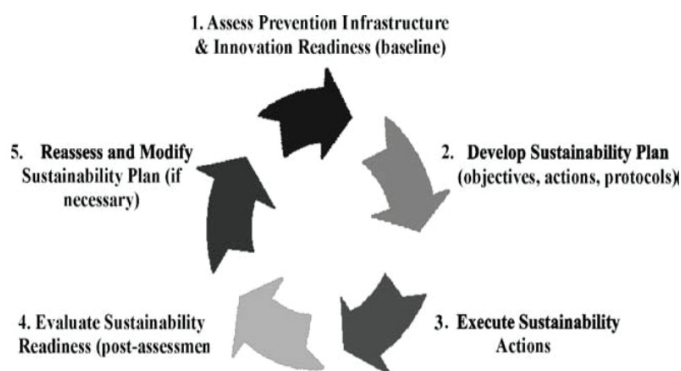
1. Assess Prevention Infrastructure & Innovation Readiness (baseline)

2. Develop Sustainability Plan (objectives, actions, protocols)

3. Execute Sustainability Actions

4. Evaluate Sustainability Readiness (post-assessmen

5. Reassess and Modify Sustainability Plan (if necessary)